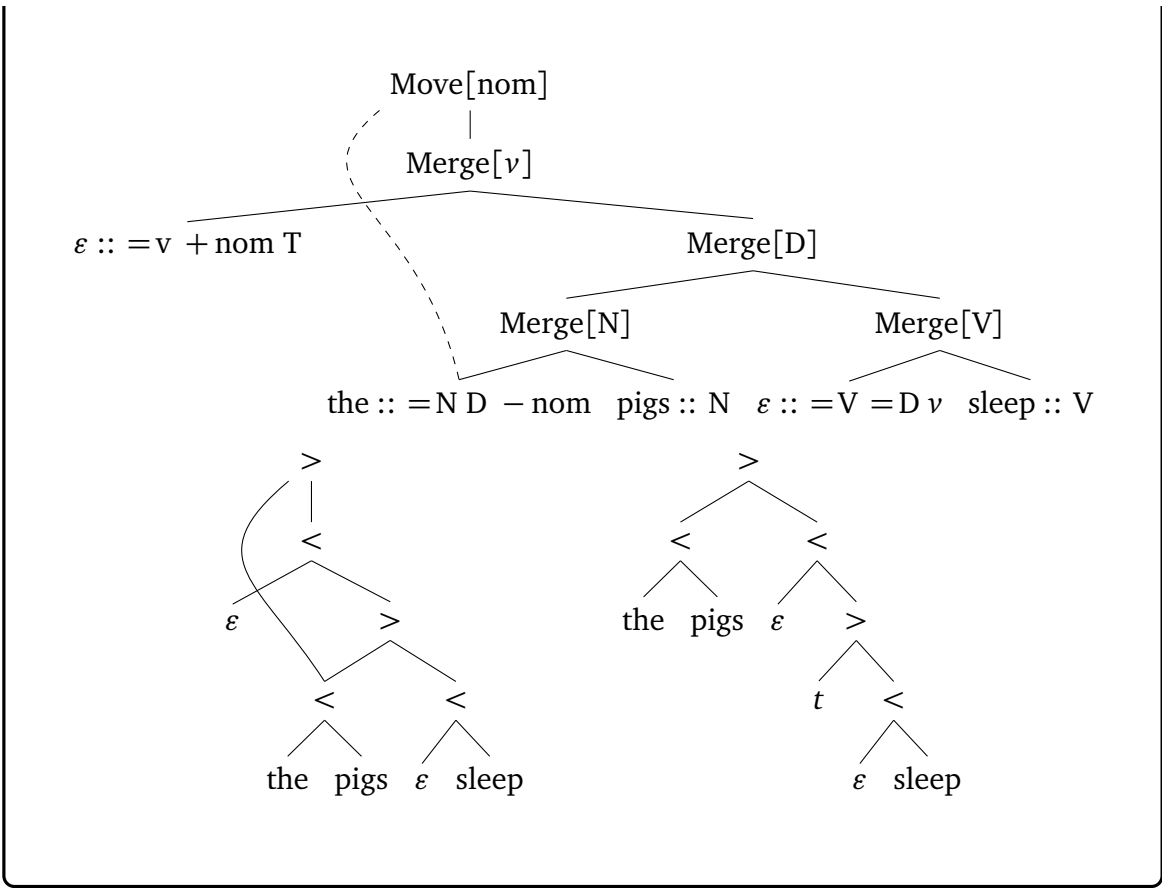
Move[nom]

Merge[$v$]

$\varepsilon :: =\text{v} + \text{nom T}$

Merge[D]

Merge[N]

Merge[V]

the $:: =\text{N D} - \text{nom}$ pigs $:: \text{N}$ $\varepsilon :: =\text{V} =\text{D } v$ sleep $:: \text{V}$

$>$

$<$

$\varepsilon$

$>$

$<$

$<$

the pigs $\varepsilon$ sleep

$>$

$<$

$<$

the pigs $\varepsilon$

$>$

$t$

$<$

$\varepsilon$ sleep